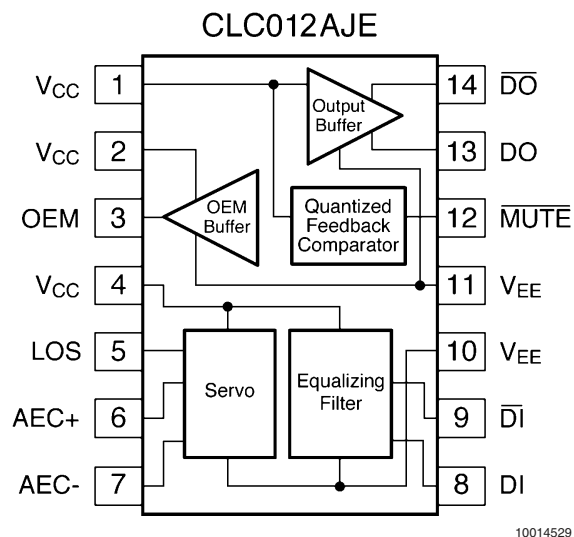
CLC012AJE

$V_{CC}$ 1
$V_{CC}$ 2
OEM 3
$V_{CC}$ 4
LOS 5
AEC+ 6
AEC- 7

14 $\overline{DO}$
13 DO
12 $\overline{MUTE}$
11 $V_{EE}$
10 $V_{EE}$
9 $\overline{DI}$
8 DI

Output Buffer
OEM Buffer
Quantized Feedback Comparator
Servo
Equalizing Filter

10014529